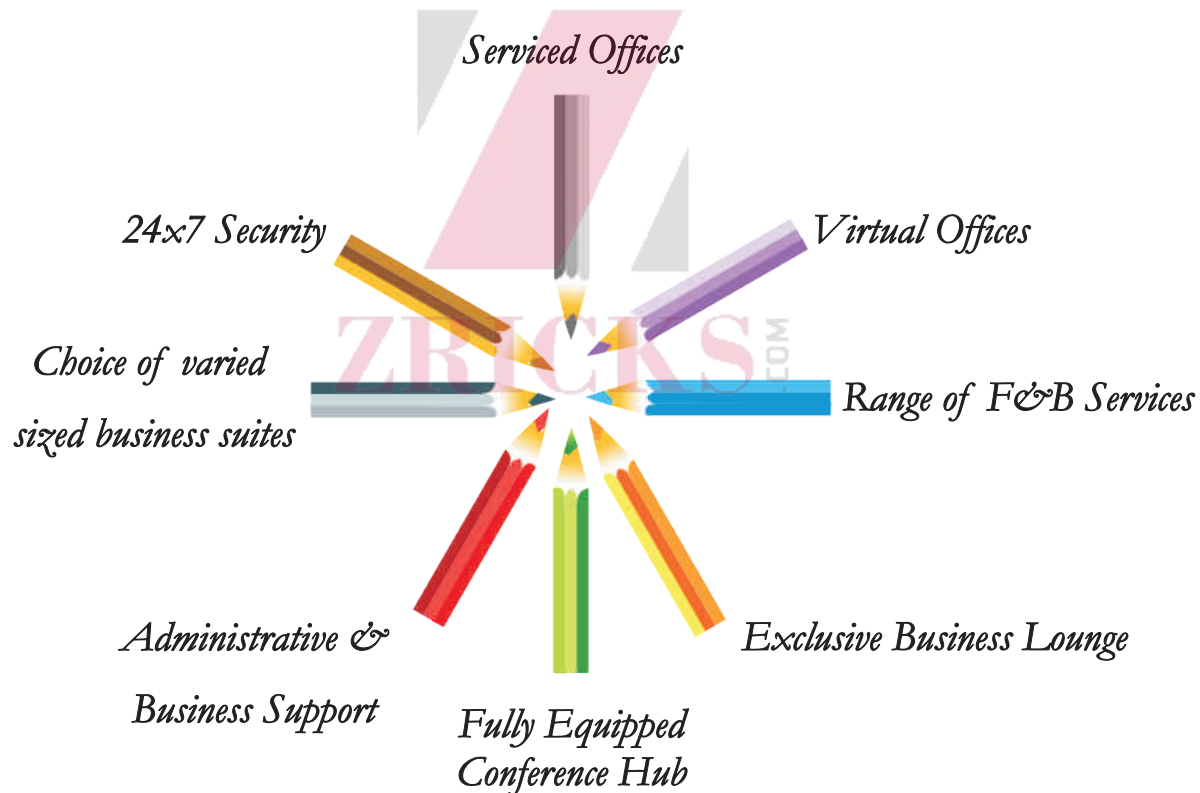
Serviced Offices

24x7 Security

Virtual Offices

ZRICKS.COM

Choice of varied sized business suites

Range of F&B Services

Administrative & Business Support

Exclusive Business Lounge

Fully Equipped Conference Hub